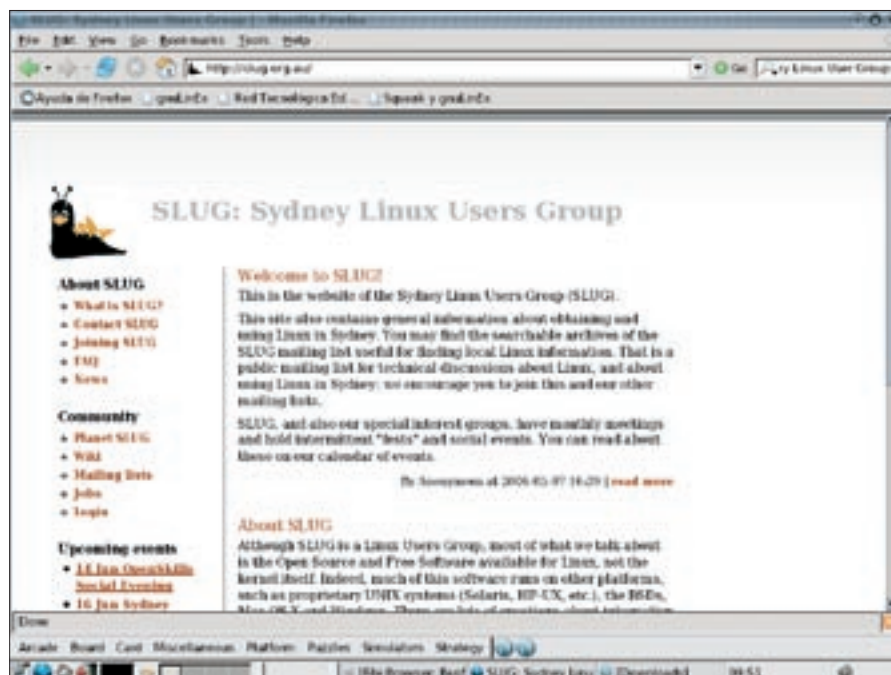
SLUG: Sydney Linux Users Group | - Mozilla Firefox

File Edit View Go Bookmarks Tools Help

http://slug.org.au/

Go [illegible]y Linux User Group

Ayuda de Firefox gnuLinEx Red Tecnológica Ed... Squeak y gnuLinEx

SLUG: Sydney Linux Users Group

About SLUG
- What is SLUG?
- Contact SLUG
- Joining SLUG
- FAQ
- News

Community
- Planet SLUG
- Wiki
- Mailing lists
- Jobs
- Login

Upcoming events
- 14 Jun OpenSkills Special Evening
- 16 Jun Sydney

Welcome to SLUG!

This is the website of the Sydney Linux Users Group (SLUG).

This site also contains general information about obtaining and using Linux in Sydney. You may find the searchable archives of the SLUG mailing list useful for finding local Linux information. That is a public mailing list for technical discussions about Linux, and about using Linux in Sydney: we encourage you to join this and our other mailing lists.

SLUG, and also our special interest groups, have monthly meetings and hold intermittent "fests" and social events. You can read about these on our calendar of events.

By Anonymous at 2006-05-07 16:29 | read more

About SLUG

Although SLUG is a Linux Users Group, most of what we talk about is the Open Source and Free Software available for Linux, not the kernel itself. Indeed, much of this software runs on other platforms, such as proprietary UNIX systems (Solaris, HP-UX, etc.), the BSDs, Mac OS X and Windows. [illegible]

Done

Arcade Board Card Miscellaneous Platform Puzzles Simulation Strategy

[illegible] SLUG: Sydney Linu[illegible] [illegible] 20:51